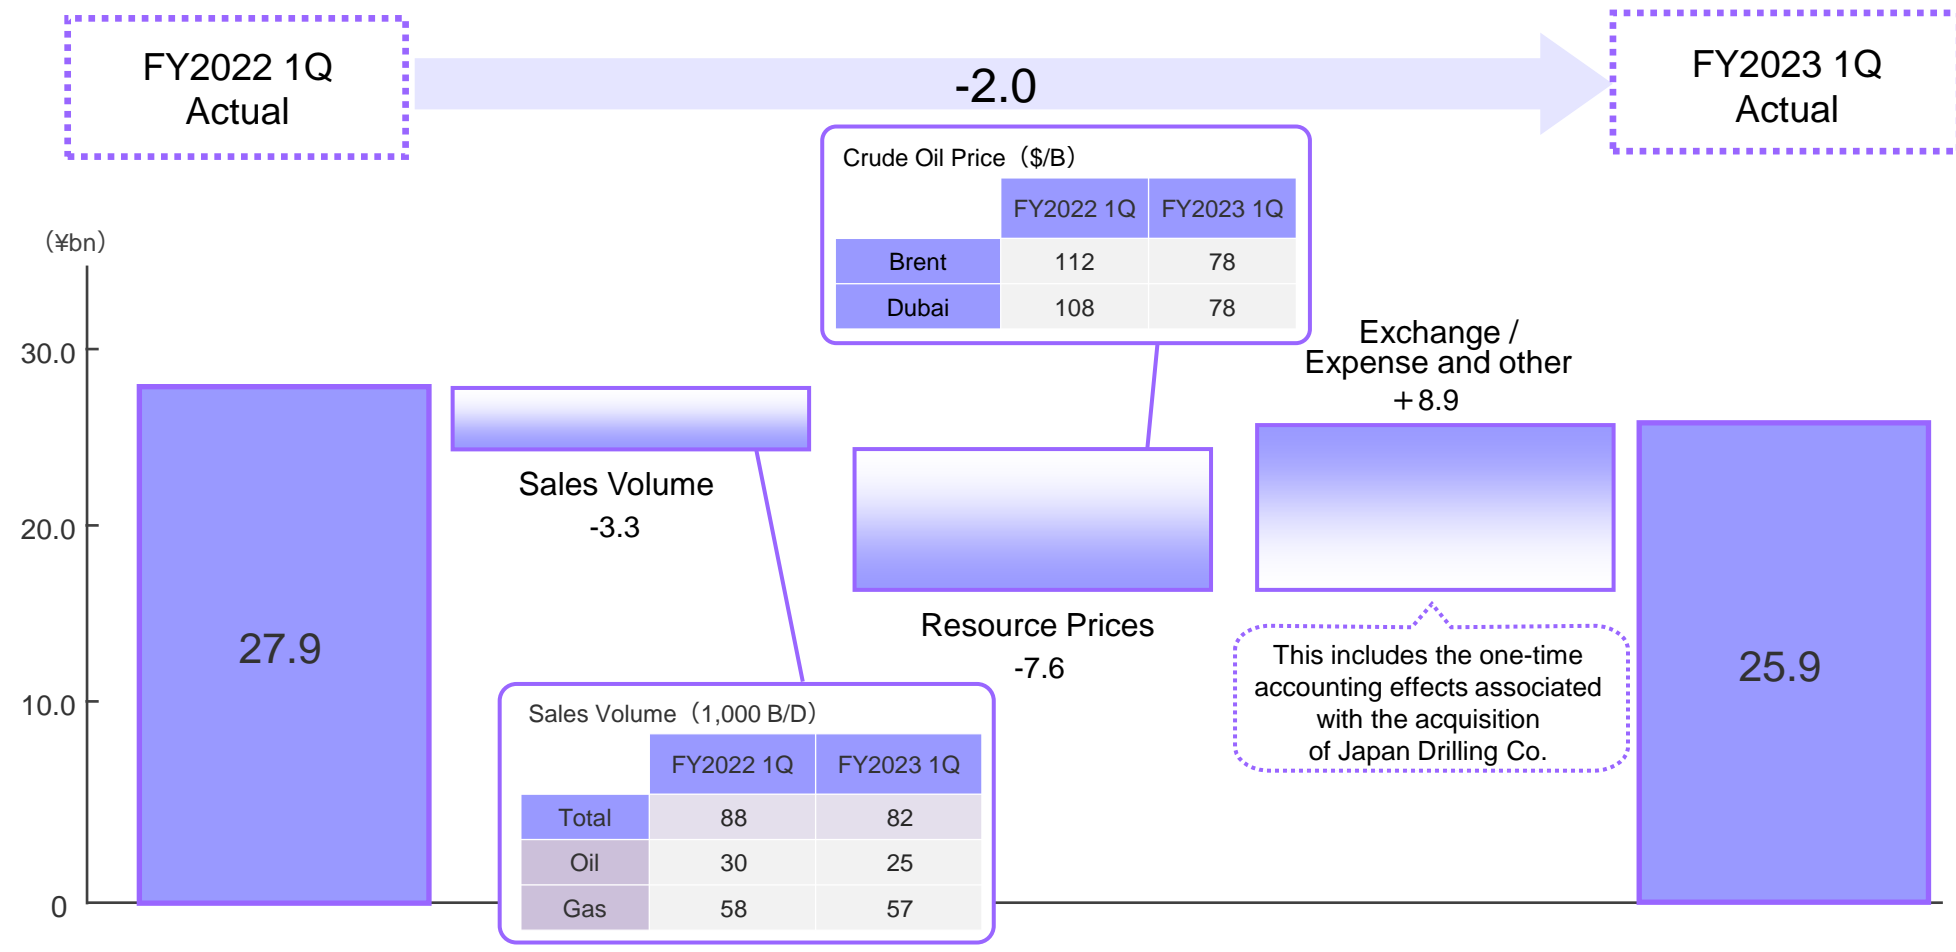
FY2022 1Q Actual

-2.0

FY2023 1Q Actual

Crude Oil Price（$/B）

| | FY2022 1Q | FY2023 1Q |
|---|---|---|
| Brent | 112 | 78 |
| Dubai | 108 | 78 |

（¥bn）

30.0

20.0

10.0

0

27.9

Sales Volume
-3.3

Resource Prices
-7.6

Exchange / Expense and other
＋8.9

This includes the one-time accounting effects associated with the acquisition of Japan Drilling Co.

25.9

Sales Volume（1,000 B/D）

| | FY2022 1Q | FY2023 1Q |
|---|---|---|
| Total | 88 | 82 |
| Oil | 30 | 25 |
| Gas | 58 | 57 |